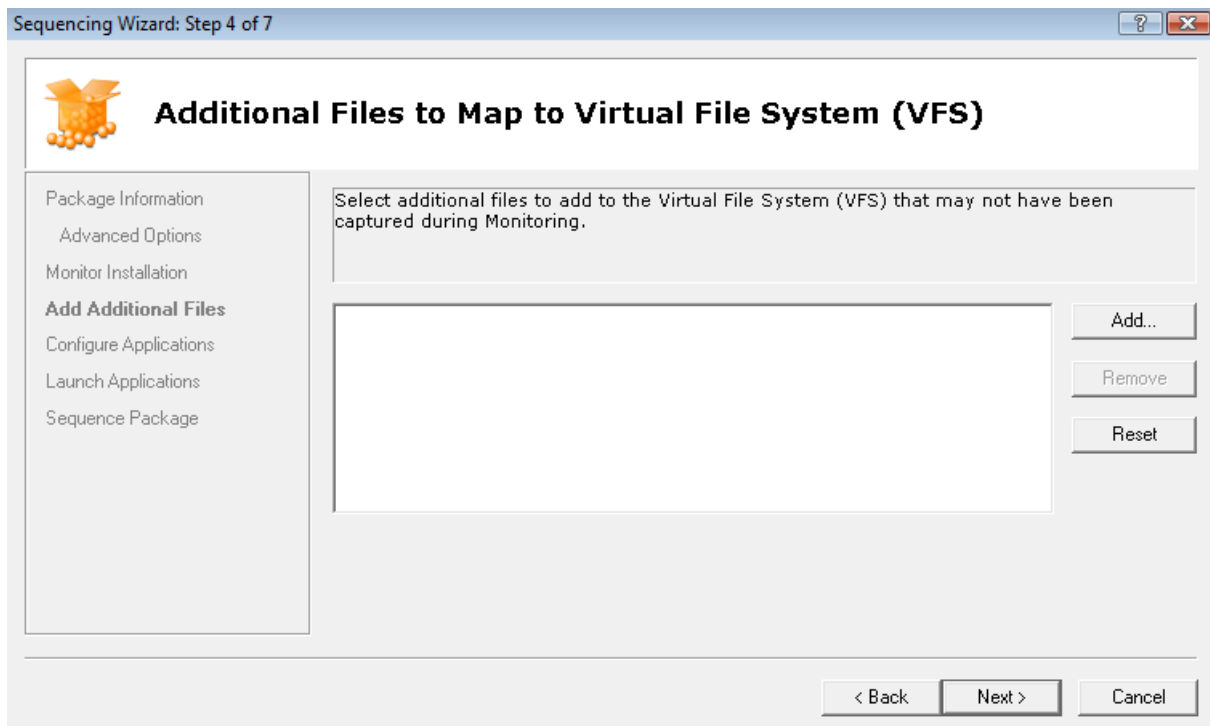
Sequencing Wizard: Step 4 of 7

?

Additional Files to Map to Virtual File System (VFS)

Package Information
Advanced Options
Monitor Installation
Add Additional Files
Configure Applications
Launch Applications
Sequence Package

Select additional files to add to the Virtual File System (VFS) that may not have been captured during Monitoring.

Add...
Remove
Reset

< Back
Next >
Cancel